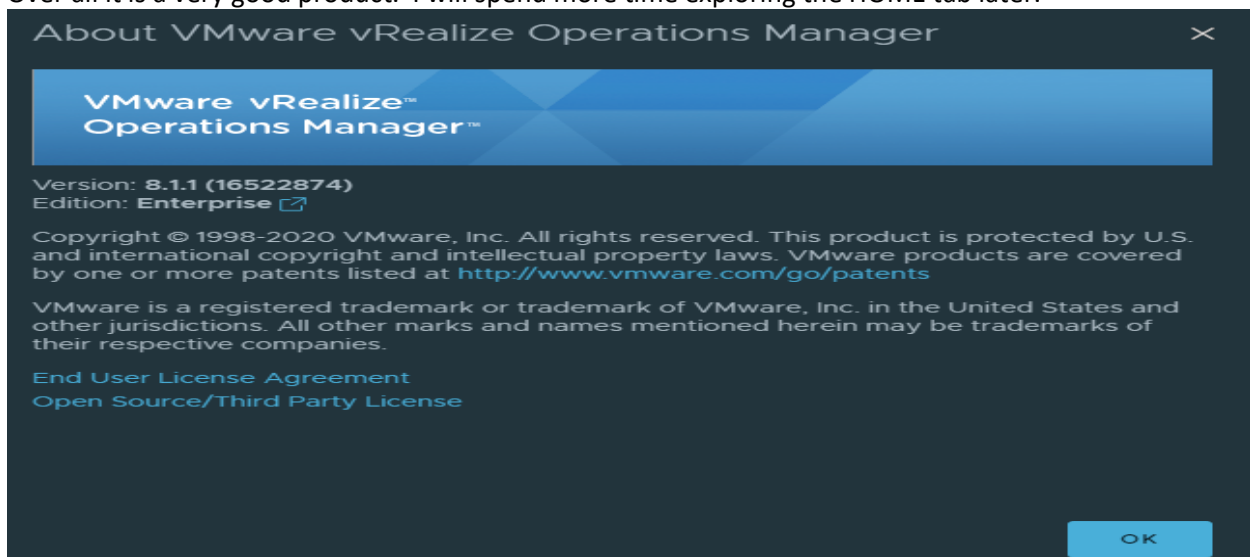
Over all it is a very good product. I will spend more time exploring the HOME tab later.

About VMware vRealize Operations Manager

×

VMware vRealize™ Operations Manager™

Version: 8.1.1 (16522874)
Edition: Enterprise

Copyright © 1998-2020 VMware, Inc. All rights reserved. This product is protected by U.S. and international copyright and intellectual property laws. VMware products are covered by one or more patents listed at http://www.vmware.com/go/patents

VMware is a registered trademark or trademark of VMware, Inc. in the United States and other jurisdictions. All other marks and names mentioned herein may be trademarks of their respective companies.

End User License Agreement
Open Source/Third Party License

OK